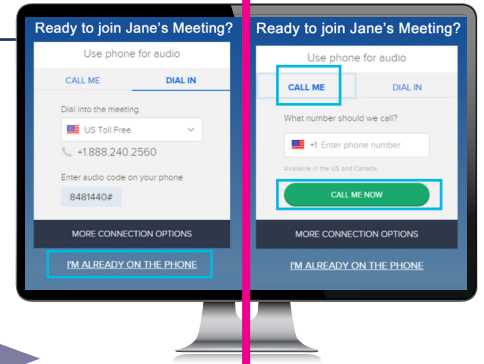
Ready to join Jane's Meeting?

Use phone for audio

CALL ME

DIAL IN

Dial into the meeting

US Toll Free

+1.888.240.2560

Enter audio code on your phone

8481440#

MORE CONNECTION OPTIONS

I'M ALREADY ON THE PHONE

Ready to join Jane's Meeting?

Use phone for audio

CALL ME

DIAL IN

What number should we call?

+1 Enter phone number

Available in the US and Canada

CALL ME NOW

MORE CONNECTION OPTIONS

I'M ALREADY ON THE PHONE